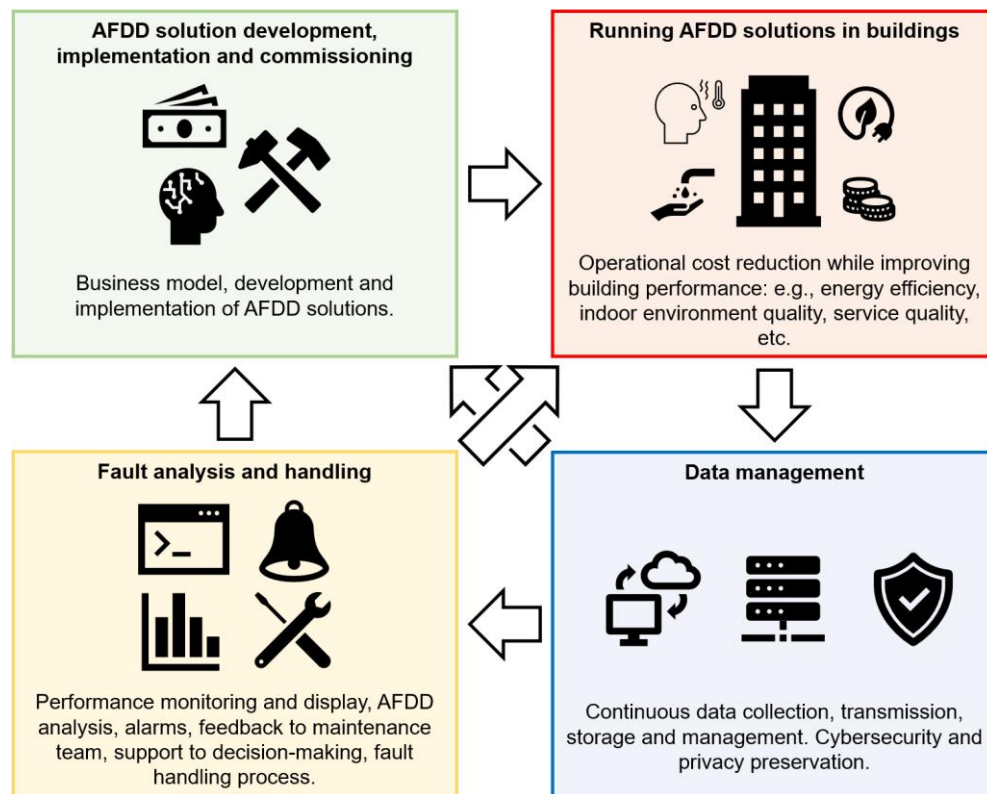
AFDD solution development, implementation and commissioning

Business model, development and implementation of AFDD solutions.

Running AFDD solutions in buildings

Operational cost reduction while improving building performance: e.g., energy efficiency, indoor environment quality, service quality, etc.

Fault analysis and handling

Performance monitoring and display, AFDD analysis, alarms, feedback to maintenance team, support to decision-making, fault handling process.

Data management

Continuous data collection, transmission, storage and management. Cybersecurity and privacy preservation.